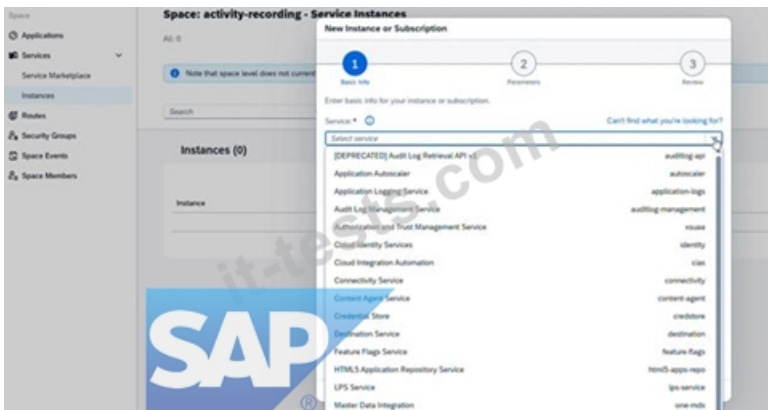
Space

Applications

Services

Service Marketplace

Instances

Routes

Security Groups

Space Events

Space Members

Space: activity-recording - Service Instances

All: 0

Note that space level does not current

Search

Instances (0)

Instance

New Instance or Subscription

1
Basic Info

2
Parameters

3
Review

Enter basic info for your instance or subscription.

Service: *

Can't find what you're looking for?

Select service

| | |
|---|---|
| [DEPRECATED] Audit Log Retrieval API v1 | auditlog-api |
| Application Autoscaler | autoscaler |
| Application Logging Service | application-logs |
| Audit Log Management Service | auditlog-management |
| Authorization and Trust Management Service | xsuaa |
| Cloud Identity Services | identity |
| Cloud Integration Automation | cias |
| Connectivity Service | connectivity |
| Content Agent Service | content-agent |
| Credential Store | credstore |
| Destination Service | destination |
| Feature Flags Service | feature-flags |
| HTML5 Application Repository Service | html5-apps-repo |
| LPS Service | lps-service |
| Master Data Integration | one-mdi |

it-tests.com

SAP